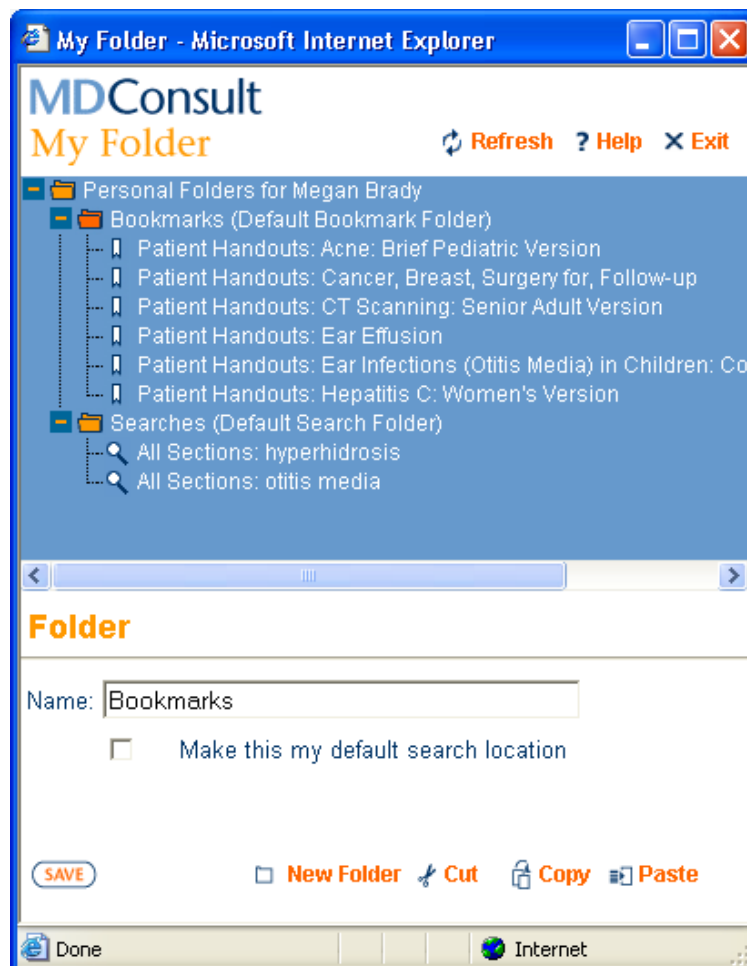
My Folder - Microsoft Internet Explorer

MDConsult
My Folder

Refresh ? Help ✕ Exit

Personal Folders for Megan Brady
Bookmarks (Default Bookmark Folder)
Patient Handouts: Acne: Brief Pediatric Version
Patient Handouts: Cancer, Breast, Surgery for, Follow-up
Patient Handouts: CT Scanning: Senior Adult Version
Patient Handouts: Ear Effusion
Patient Handouts: Ear Infections (Otitis Media) in Children: Co
Patient Handouts: Hepatitis C: Women's Version
Searches (Default Search Folder)
All Sections: hyperhidrosis
All Sections: otitis media

Folder

Name: Bookmarks

Make this my default search location

SAVE

New Folder Cut Copy Paste

Done Internet